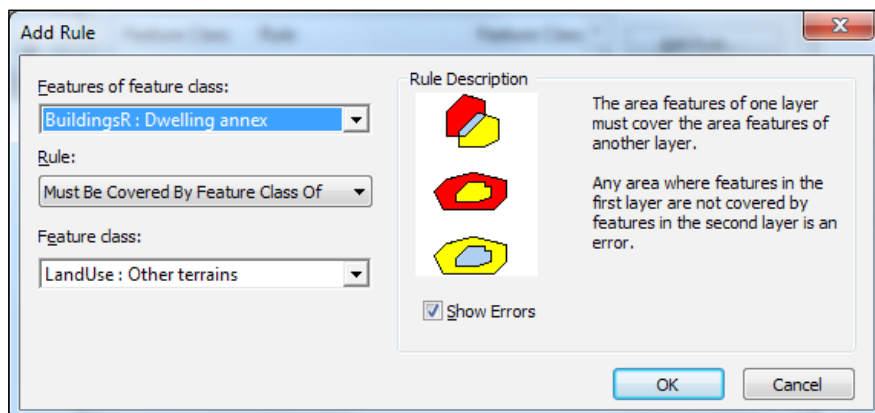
Add Rule

Features of feature class:

BuildingsR : Dwelling annex

Rule:

Must Be Covered By Feature Class Of

Feature class:

LandUse : Other terrains

Rule Description

The area features of one layer must cover the area features of another layer.

Any area where features in the first layer are not covered by features in the second layer is an error.

Show Errors

OK

Cancel